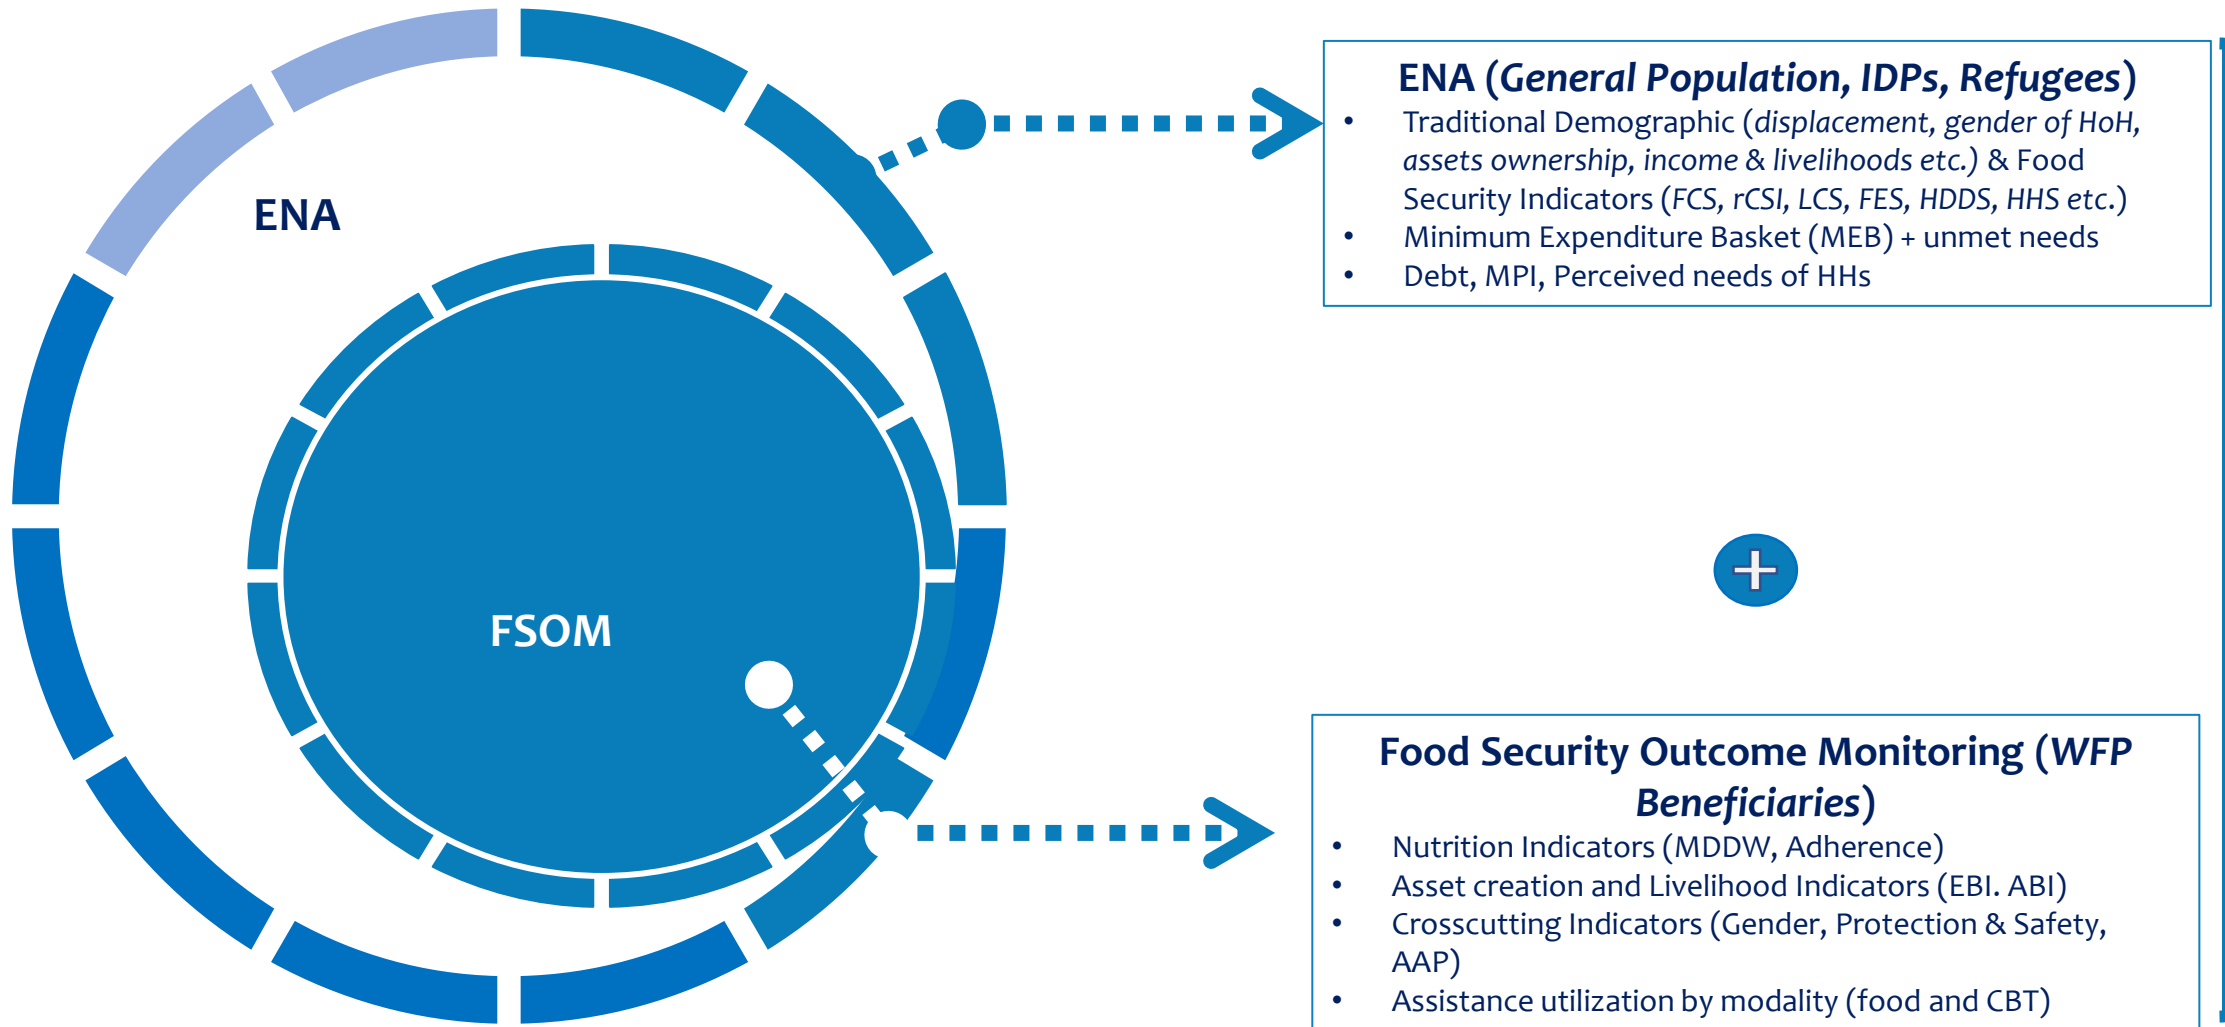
ENA

FSOM

ENA (*General Population, IDPs, Refugees*)

- Traditional Demographic (*displacement, gender of HoH, assets ownership, income & livelihoods etc.*) & Food Security Indicators (*FCS, rCSI, LCS, FES, HDDS, HHS etc.*)
- Minimum Expenditure Basket (MEB) + unmet needs
- Debt, MPI, Perceived needs of HHs

+

Food Security Outcome Monitoring (*WFP Beneficiaries*)

- Nutrition Indicators (MDDW, Adherence)
- Asset creation and Livelihood Indicators (EBI. ABI)
- Crosscutting Indicators (Gender, Protection & Safety, AAP)
- Assistance utilization by modality (food and CBT)